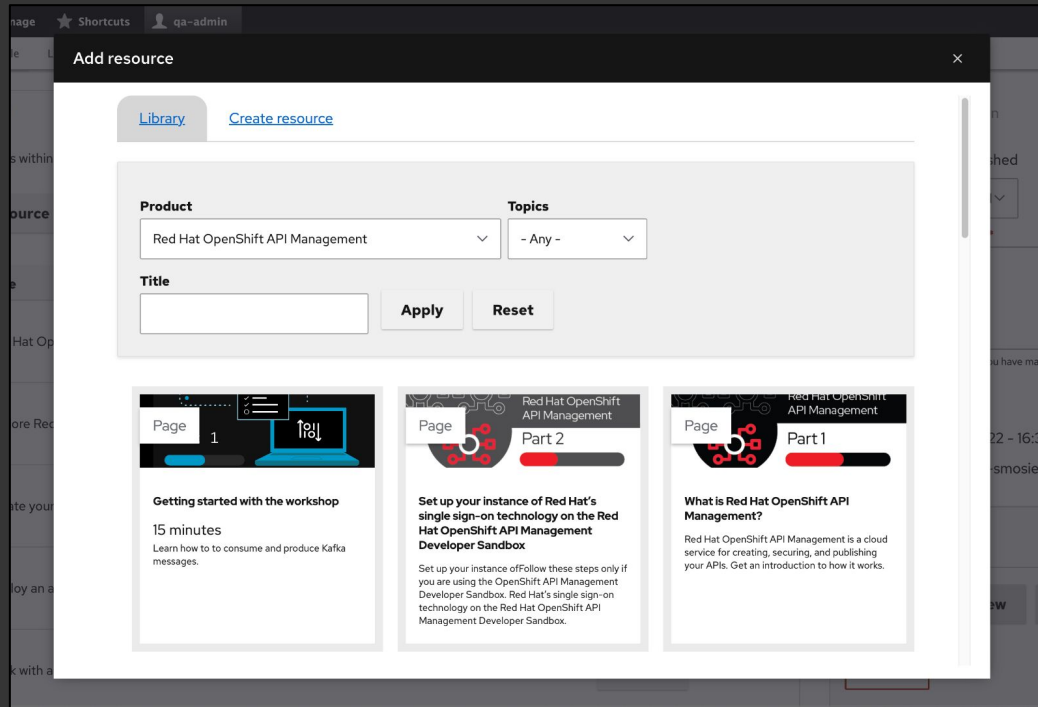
nage Shortcuts qa-admin

Add resource ×

Library Create resource

Product
Red Hat OpenShift API Management

Topics
- Any -

Title

Apply Reset

Page
1

Getting started with the workshop

15 minutes
Learn how to to consume and produce Kafka messages.

Red Hat OpenShift API Management
Page
Part 2

Set up your instance of Red Hat's single sign-on technology on the Red Hat OpenShift API Management Developer Sandbox

Set up your instance ofFollow these steps only if you are using the OpenShift API Management Developer Sandbox. Red Hat's single sign-on technology on the Red Hat OpenShift API Management Developer Sandbox.

Red Hat OpenShift API Management
Page
Part 1

What is Red Hat OpenShift API Management?

Red Hat OpenShift API Management is a cloud service for creating, securing, and publishing your APIs. Get an introduction to how it works.